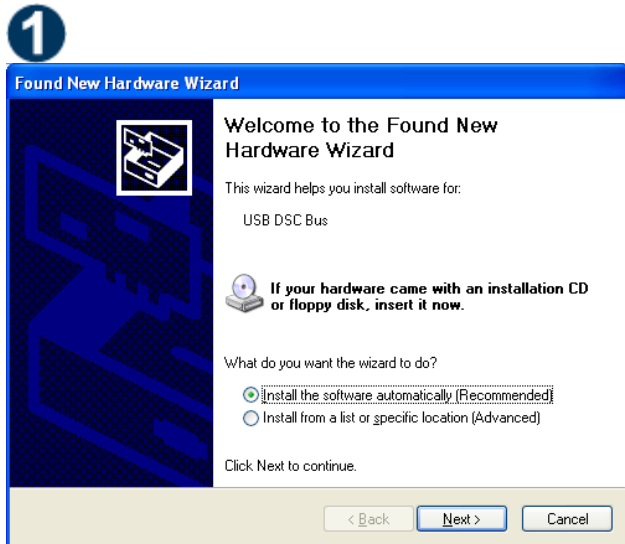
1

Found New Hardware Wizard

Welcome to the Found New Hardware Wizard

This wizard helps you install software for:

USB DSC Bus

If your hardware came with an installation CD or floppy disk, insert it now.

What do you want the wizard to do?

Install the software automatically (Recommended)

Install from a list or specific location (Advanced)

Click Next to continue.

< Back Next > Cancel